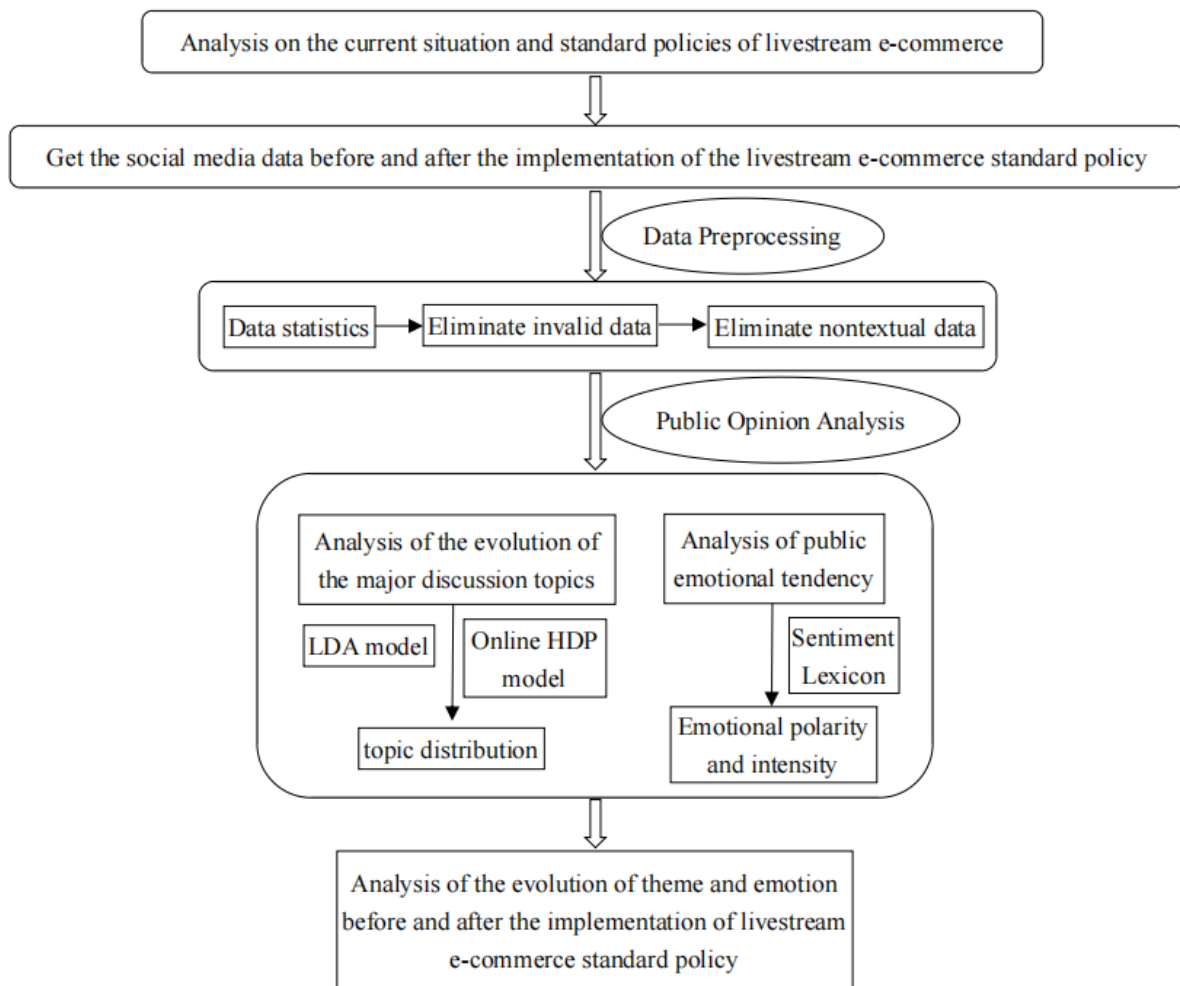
Analysis on the current situation and standard policies of livestream e-commerce

Get the social media data before and after the implementation of the livestream e-commerce standard policy

Data Preprocessing

Data statistics

Eliminate invalid data

Eliminate nontextual data

Public Opinion Analysis

Analysis of the evolution of the major discussion topics

LDA model

Online HDP model

topic distribution

Analysis of public emotional tendency

Sentiment Lexicon

Emotional polarity and intensity

Analysis of the evolution of theme and emotion before and after the implementation of livestream e-commerce standard policy